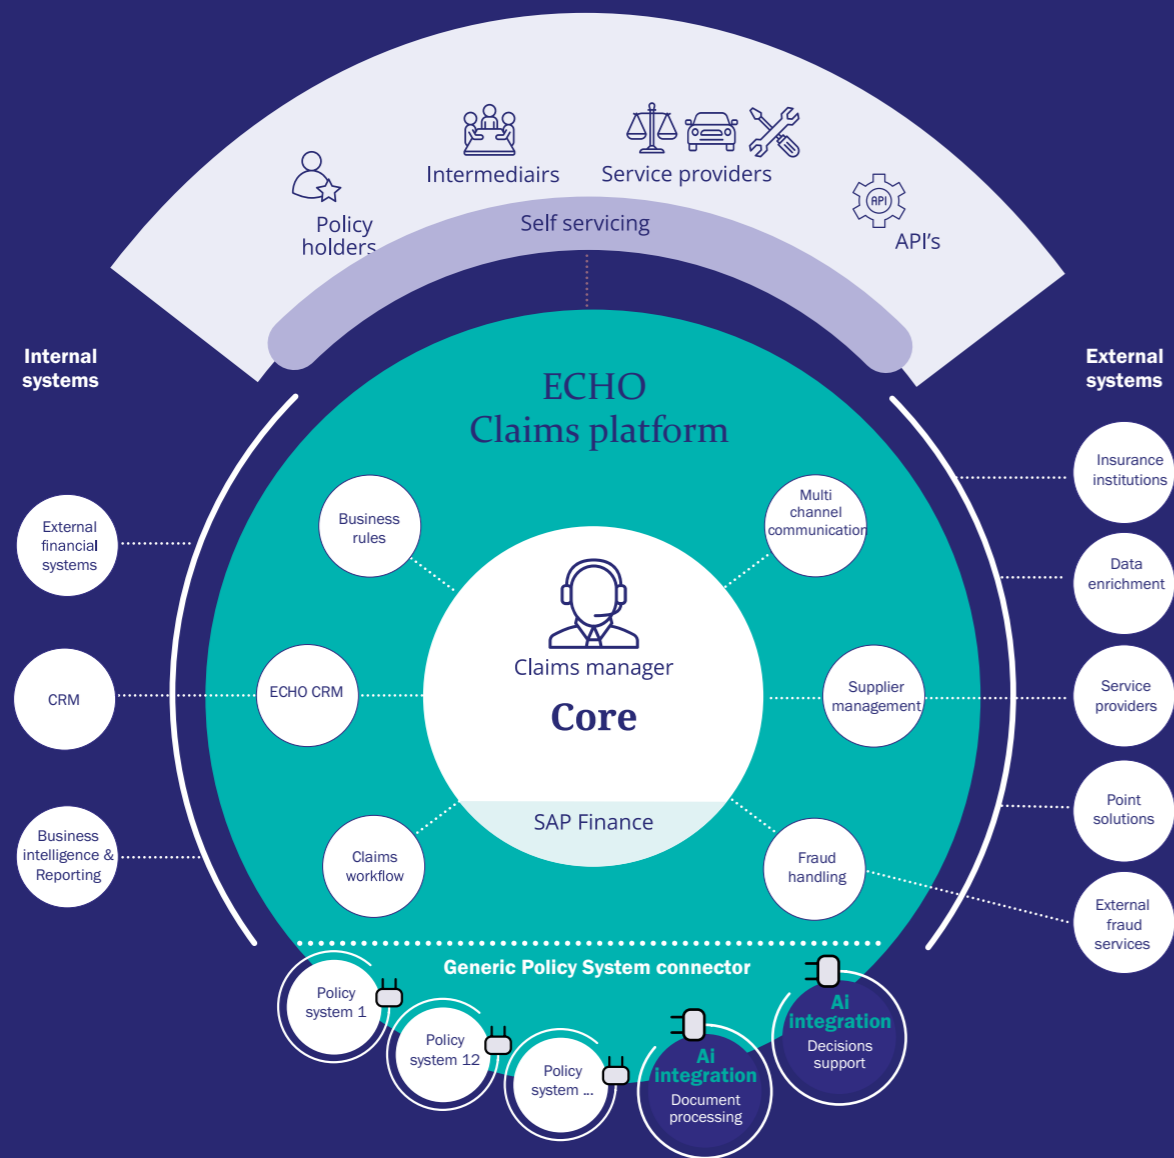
Policy holders

Intermediairs

Service providers

API's

Self servicing

Internal systems

External systems

ECHO
Claims platform

Business rules

Multi channel communication

Claims manager

Core

SAP Finance

ECHO CRM

Supplier management

Claims workflow

Fraud handling

External financial systems

CRM

Business intelligence & Reporting

Insurance institutions

Data enrichment

Service providers

Point solutions

External fraud services

Generic Policy System connector

Policy system 1

Policy system 12

Policy system ...

Ai integration
Document processing

Ai integration
Decisions support